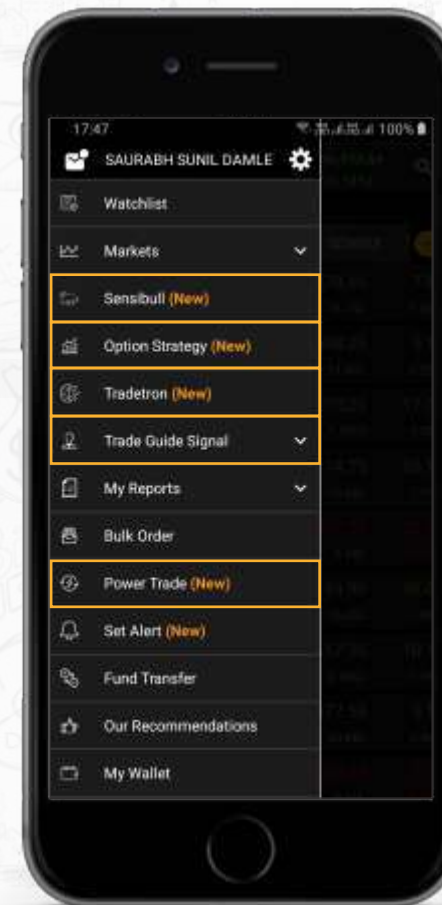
17:47
100%

SAURABH SUNIL DAMLE

Watchlist

Markets

Sensibull (New)

Option Strategy (New)

Tradetron (New)

Trade Guide Signal

My Reports

Bulk Order

Power Trade (New)

Set Alert (New)

Fund Transfer

Our Recommendations

My Wallet